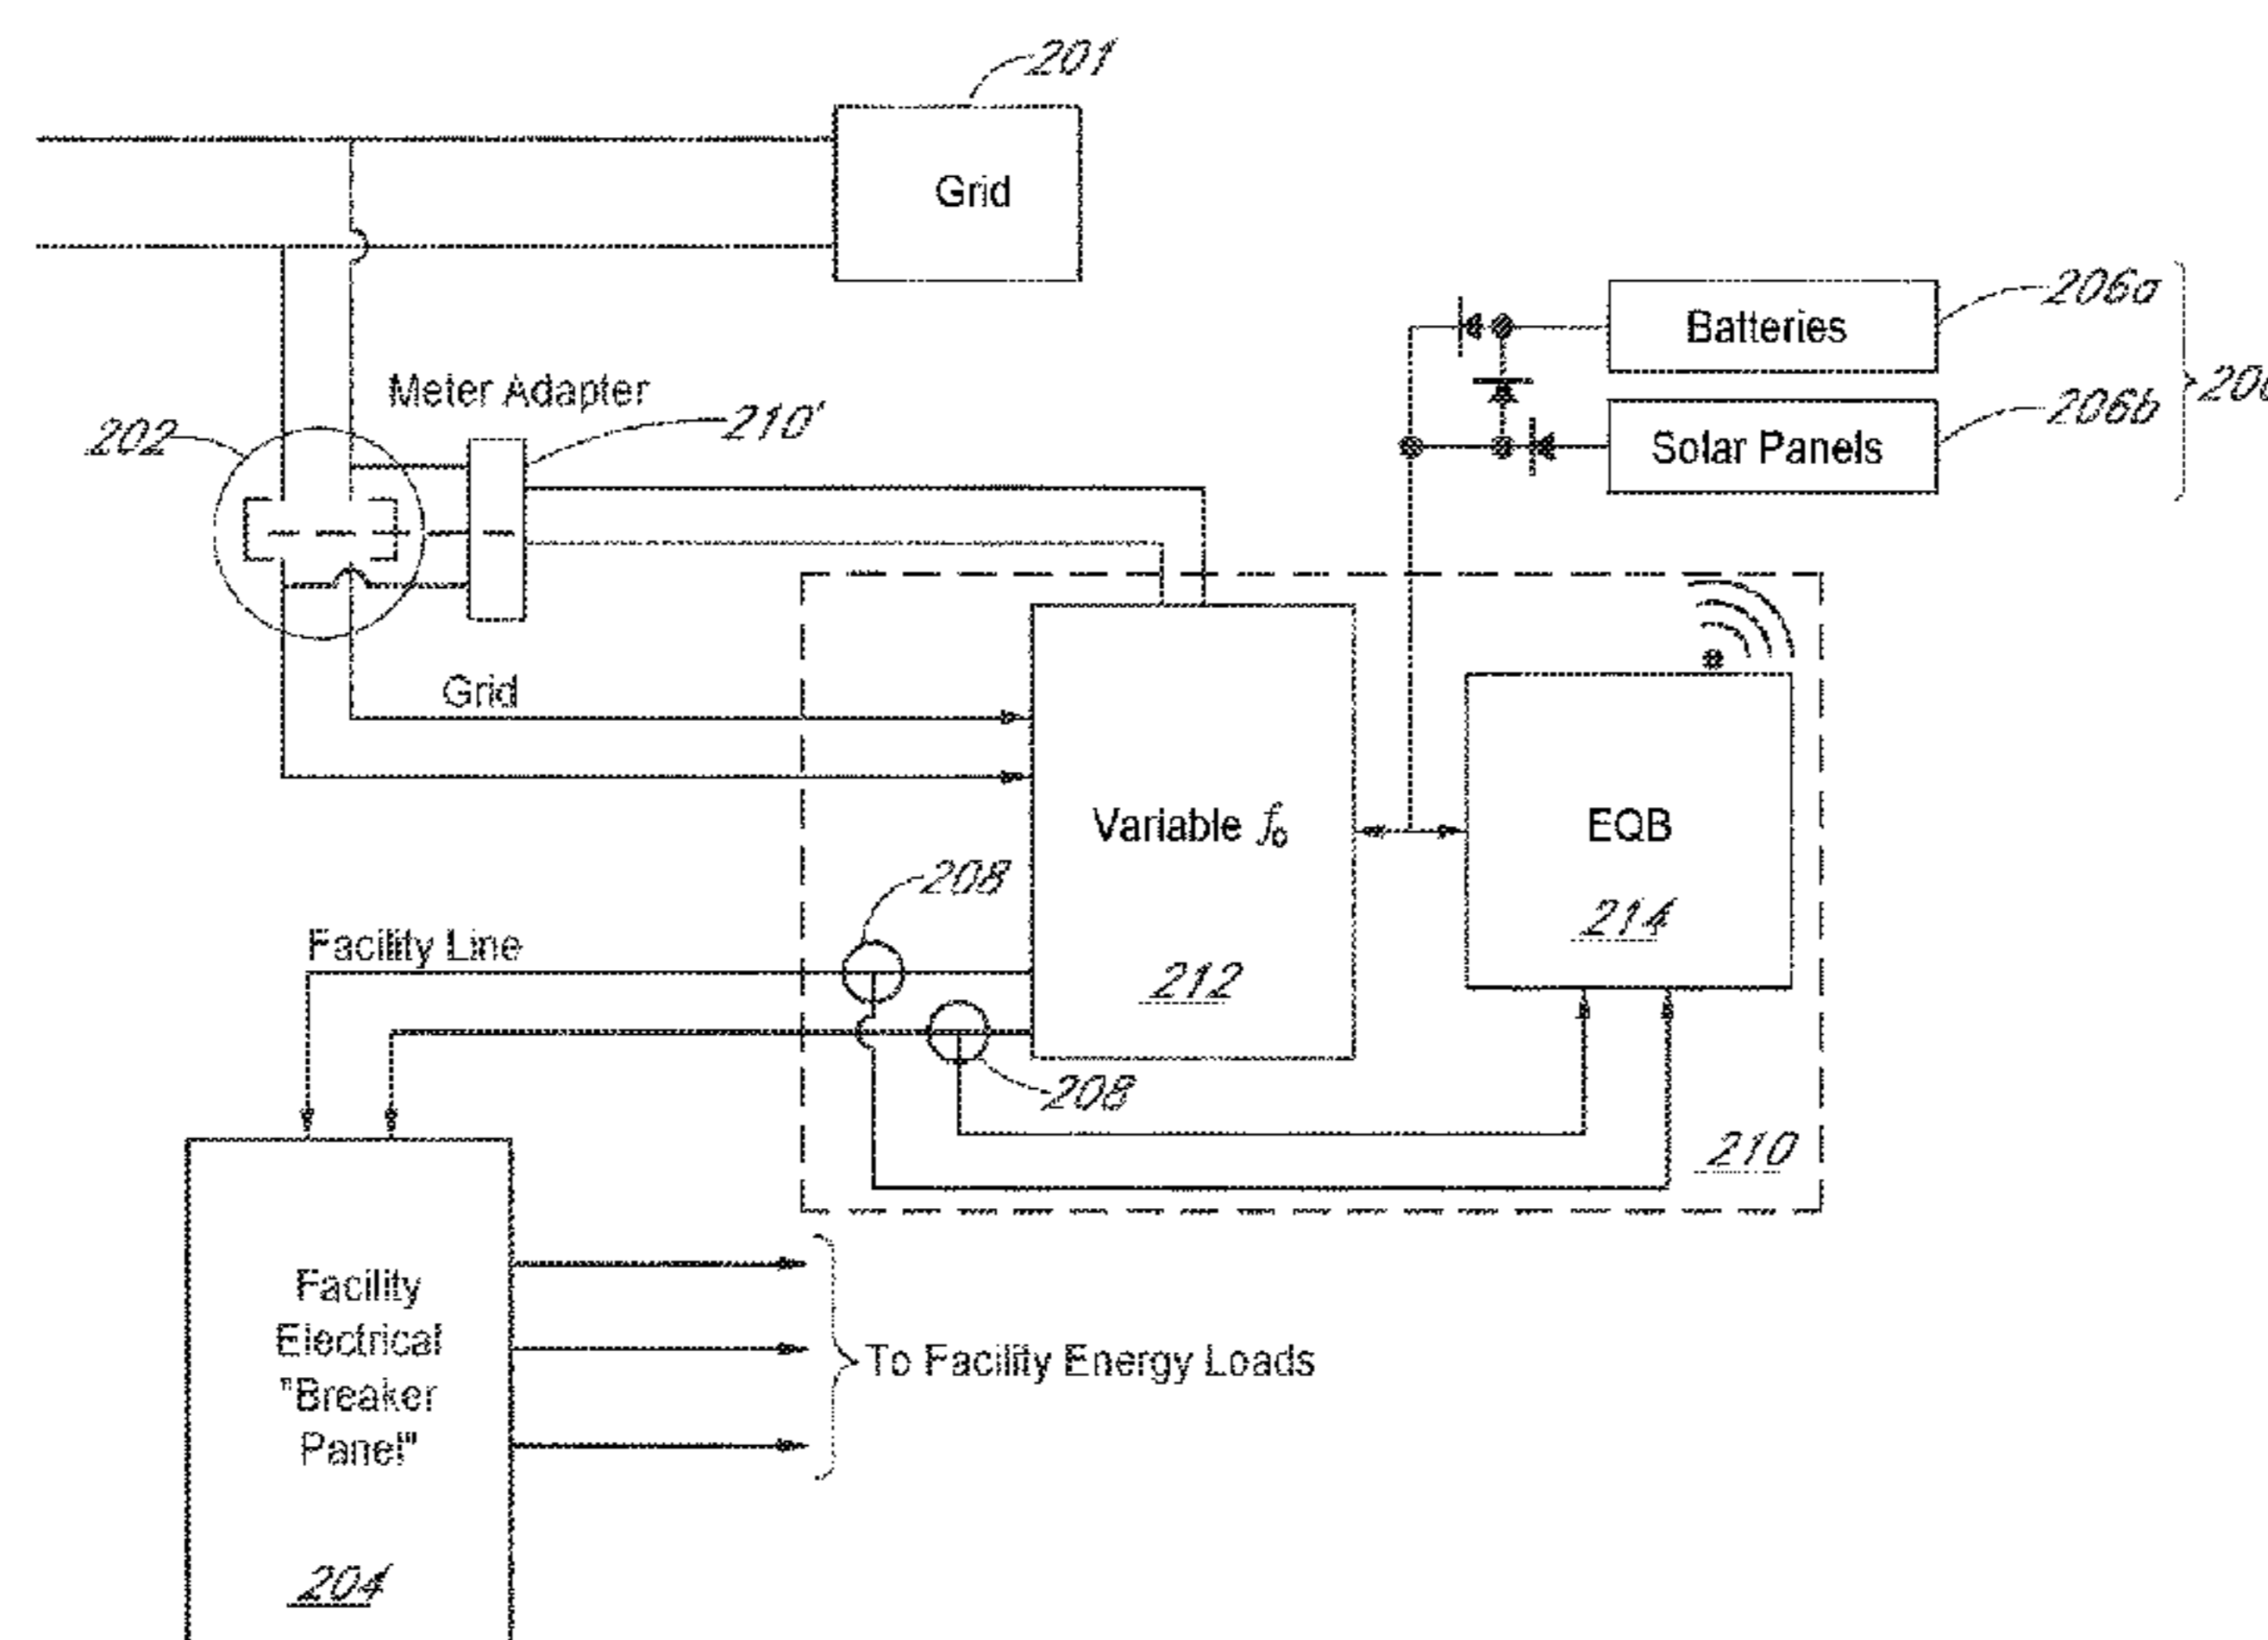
201

Grid

Batteries

206a

206b

Solar Panels

20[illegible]

Meter Adapter

202

210'

Grid

Variable $f_0$

EQB

214

208

Facility Line

212

208

210

Facility Electrical "Breaker Panel"

204

To Facility Energy Loads